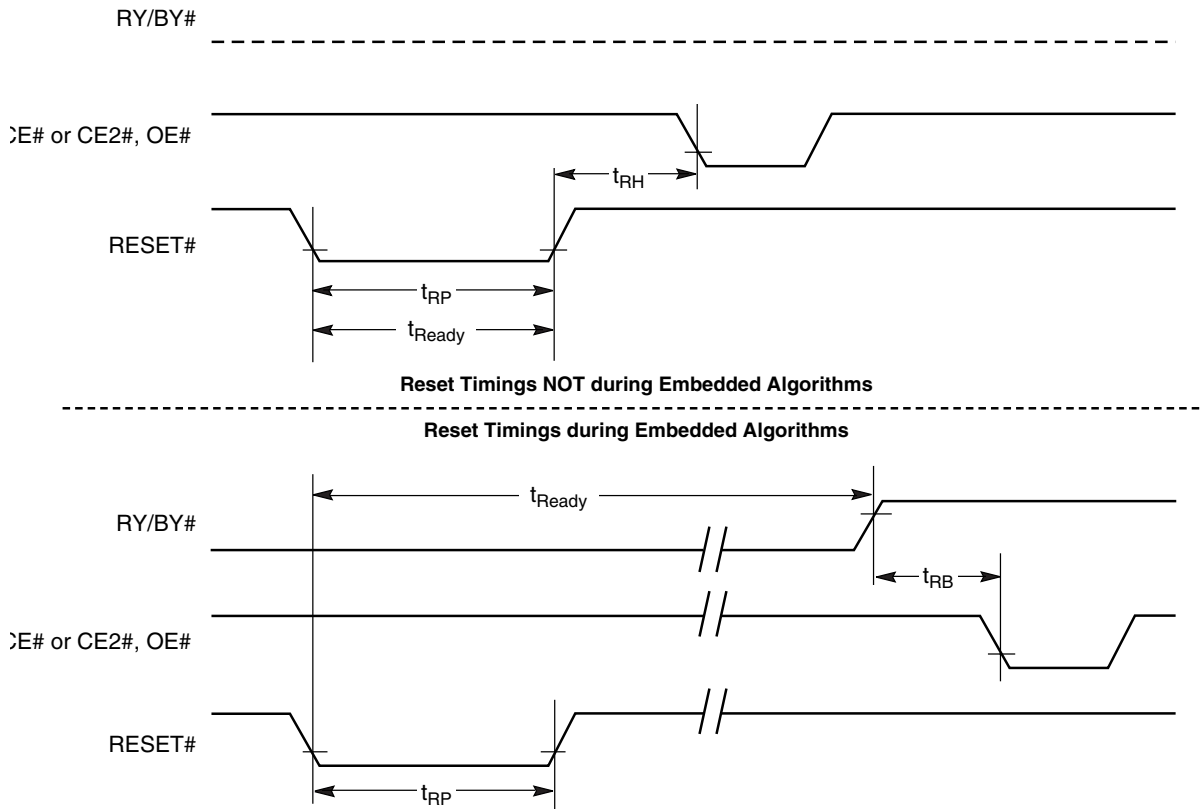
RY/BY#

:E# or CE2#, OE#

$t_{RH}$

RESET#

$t_{RP}$

$t_{Ready}$

Reset Timings NOT during Embedded Algorithms

Reset Timings during Embedded Algorithms

$t_{Ready}$

RY/BY#

$t_{RB}$

:E# or CE2#, OE#

RESET#

$t_{RP}$